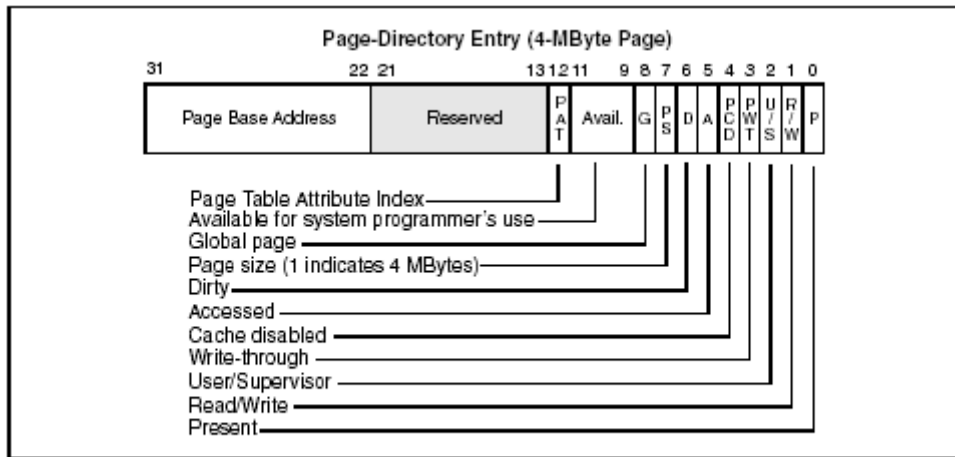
Page-Directory Entry (4-MByte Page)

31 22 21 13 12 11 9 8 7 6 5 4 3 2 1 0

| Page Base Address | Reserved | P A T | Avail. | G | P S | D | A | P C D | P W T | U / S | R / W | P |
|---|---|---|---|---|---|---|---|---|---|---|---|---|

Page Table Attribute Index
Available for system programmer's use
Global page
Page size (1 indicates 4 MBytes)
Dirty
Accessed
Cache disabled
Write-through
User/Supervisor
Read/Write
Present